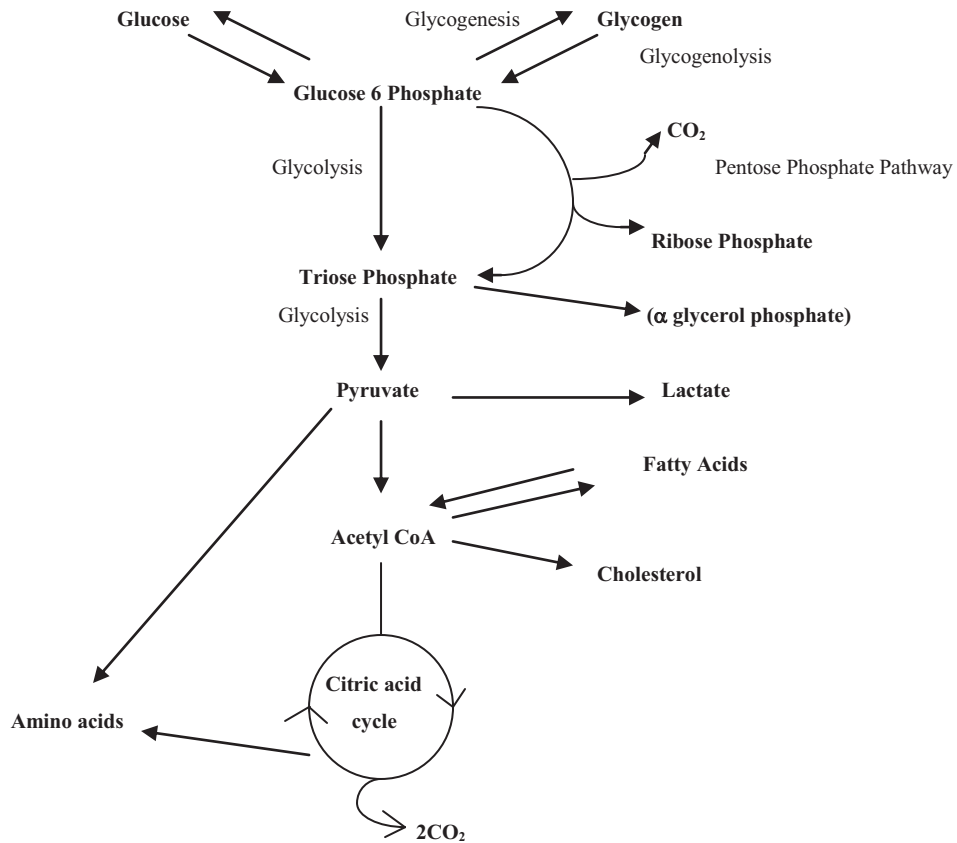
Glucose

Glycogenesis

Glycogen

Glycogenolysis

Glucose 6 Phosphate

$CO_2$

Pentose Phosphate Pathway

Glycolysis

Ribose Phosphate

Triose Phosphate

Glycolysis

($\alpha$ glycerol phosphate)

Pyruvate

Lactate

Fatty Acids

Acetyl CoA

Cholesterol

Citric acid cycle

Amino acids

$2CO_2$